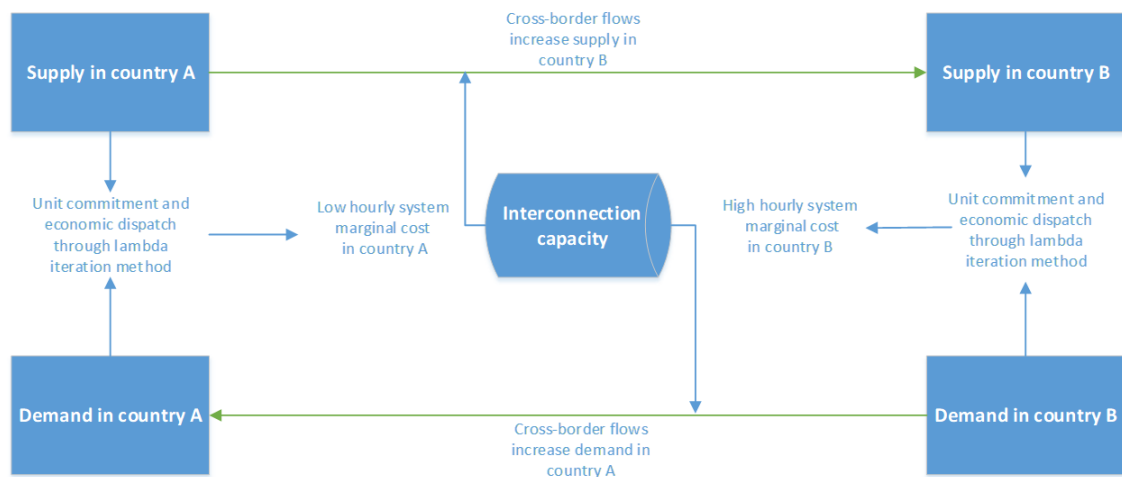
Supply in country A

Cross-border flows increase supply in country B

Supply in country B

Unit commitment and economic dispatch through lambda iteration method

Low hourly system marginal cost in country A

Interconnection capacity

High hourly system marginal cost in country B

Unit commitment and economic dispatch through lambda iteration method

Demand in country A

Cross-border flows increase demand in country A

Demand in country B